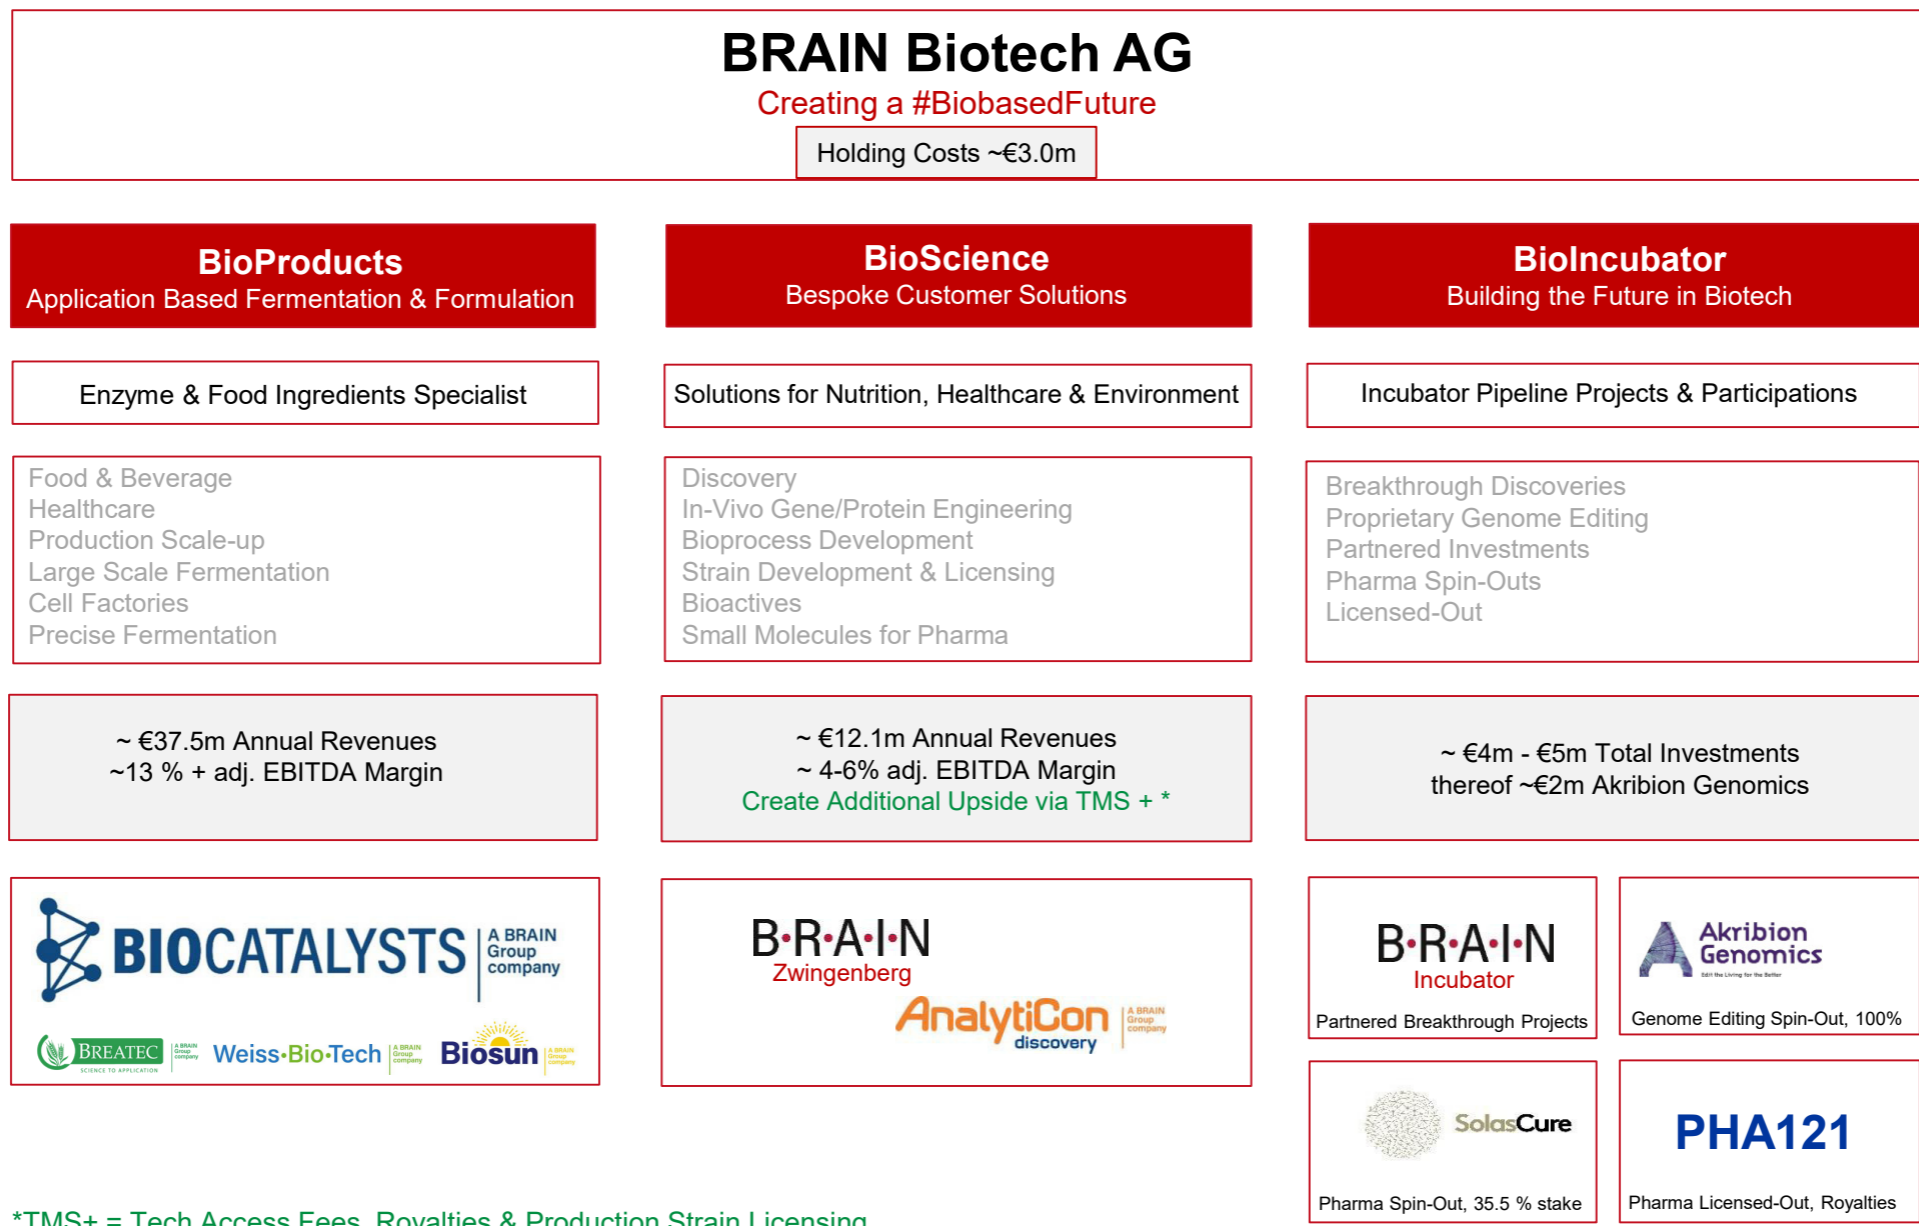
BRAIN Biotech AG

Creating a #BiobasedFuture

Holding Costs ~€3.0m

BioProducts
Application Based Fermentation & Formulation

BioScience
Bespoke Customer Solutions

BioIncubator
Building the Future in Biotech

Enzyme & Food Ingredients Specialist

Solutions for Nutrition, Healthcare & Environment

Incubator Pipeline Projects & Participations

Food & Beverage
Healthcare
Production Scale-up
Large Scale Fermentation
Cell Factories
Precise Fermentation

Discovery
In-Vivo Gene/Protein Engineering
Bioprocess Development
Strain Development & Licensing
Bioactives
Small Molecules for Pharma

Breakthrough Discoveries
Proprietary Genome Editing
Partnered Investments
Pharma Spin-Outs
Licensed-Out

~ €37.5m Annual Revenues
~13 % + adj. EBITDA Margin

~ €12.1m Annual Revenues
~ 4-6% adj. EBITDA Margin
Create Additional Upside via TMS + *

~ €4m - €5m Total Investments
thereof ~€2m Akribion Genomics

BIOCATALYSTS A BRAIN Group company

BREATEC SCIENCE TO APPLICATION A BRAIN Group company Weiss·Bio·Tech A BRAIN Group company Biosun A BRAIN Group company

B·R·A·I·N
Zwingenberg

AnalytiCon discovery A BRAIN Group company

B·R·A·I·N
Incubator
Partnered Breakthrough Projects

Akribion Genomics
Edit the Living for the Better
Genome Editing Spin-Out, 100%

SolasCure
Pharma Spin-Out, 35.5 % stake

PHA121
Pharma Licensed-Out, Royalties

*TMS+ = Tech Access Fees, Royalties & Production Strain Licensing